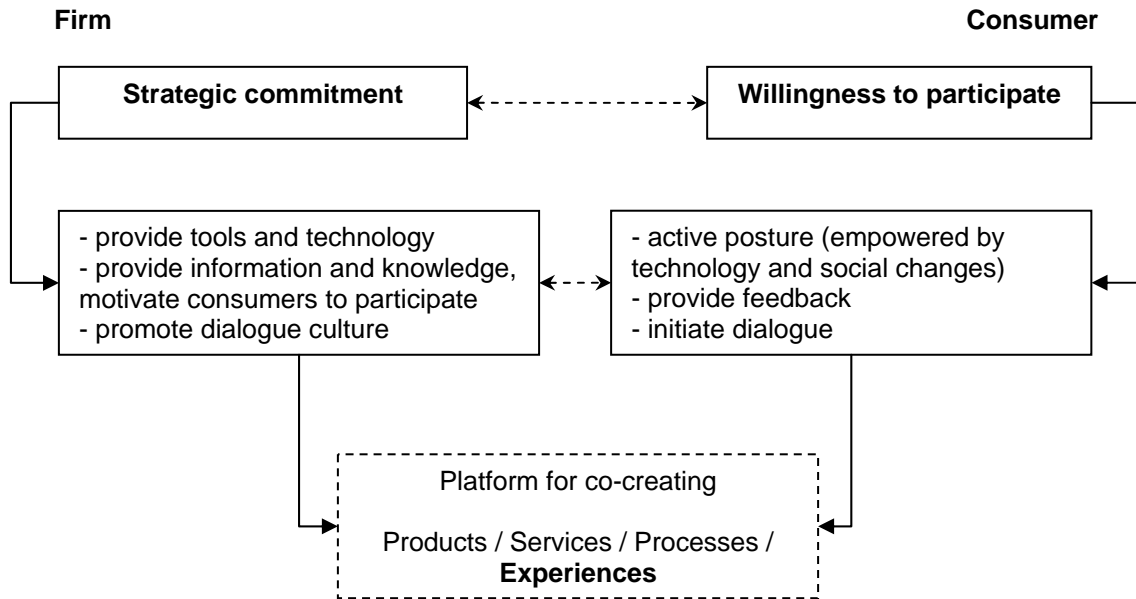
Firm

Consumer

Strategic commitment

Willingness to participate

- provide tools and technology
- provide information and knowledge, motivate consumers to participate
- promote dialogue culture

- active posture (empowered by technology and social changes)
- provide feedback
- initiate dialogue

Platform for co-creating

Products / Services / Processes / Experiences